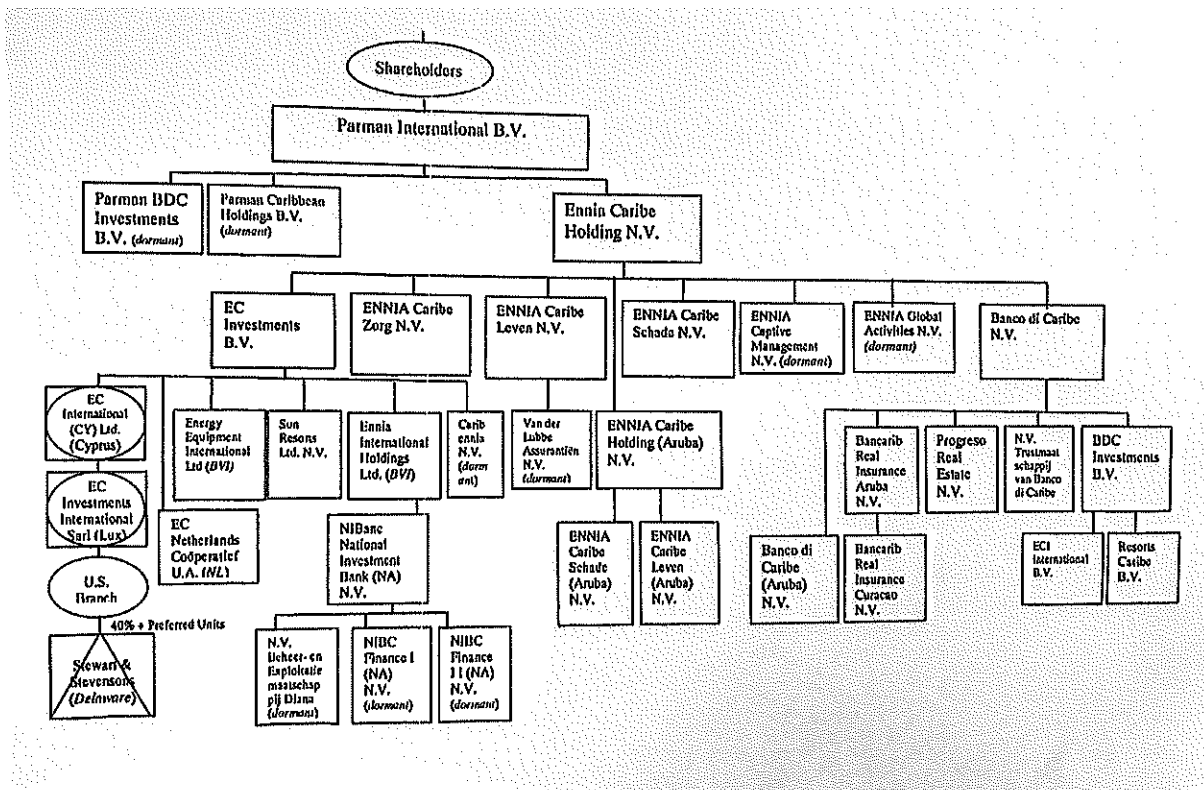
Shareholders

Parman International B.V.

Parman BDC Investments B.V. (dormant)

Parman Caribbean Holdings B.V. (dormant)

Ennia Caribe Holding N.V.

EC Investments B.V.

ENNIA Caribe Zorg N.V.

ENNIA Caribe Leven N.V.

ENNIA Caribe Schade N.V.

ENNIA Captive Management N.V. (dormant)

ENNIA Global Activities N.V. (dormant)

Banco di Caribe N.V.

EC International (CY) Ltd. (Cyprus)

EC Investments International Sarl (Lux)

U.S. Branch

40% + Preferred Units

Stewart & Stevensons (Delaware)

EC Netherlands Coöperatief U.A. (NL)

Energy Equipment International Ltd (BVI)

Sun Resorts Ltd. N.V.

Ennia International Holdings Ltd. (BVI)

Carib ennia N.V. (dorm ant)

NIBanc National Investment Bank (NA) N.V.

N.V. Beheer- en Exploitatie maatschap pij Diana (dormant)

NIBC Finance I (NA) N.V. (dormant)

NIBC Finance I I (NA) N.V. (dormant)

Van der Lubbe Assurantiën N.V. (dormant)

ENNIA Caribe Holding (Aruba) N.V.

ENNIA Caribe Schade (Aruba) N.V.

ENNIA Caribe Leven (Aruba) N.V.

Banco di Caribe (Aruba) N.V.

Bancarib Real Insurance Aruba N.V.

Bancarib Real Insurance Curacao N.V.

Progreso Real Estate N.V.

N.V. Trustmaat schappij van Banco di Caribe

BDC Investments B.V.

ECI International B.V.

Resorts Caribe B.V.